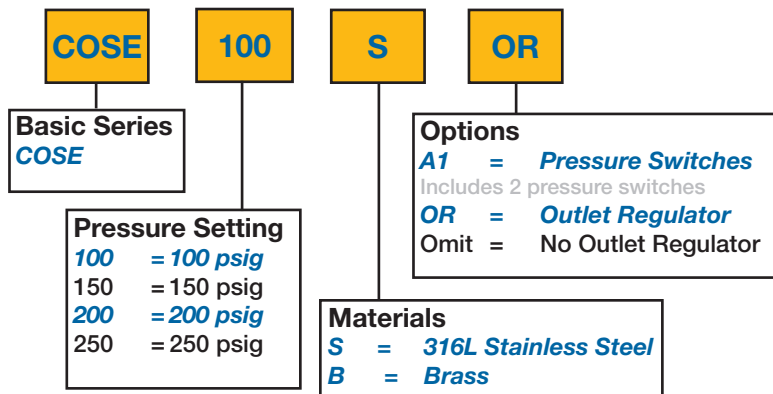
COSE

100

S

OR

Basic Series
COSE

Pressure Setting
100 = 100 psig
150 = 150 psig
200 = 200 psig
250 = 250 psig

Materials
S = 316L Stainless Steel
B = Brass

Options
A1 = Pressure Switches
Includes 2 pressure switches
OR = Outlet Regulator
Omit = No Outlet Regulator